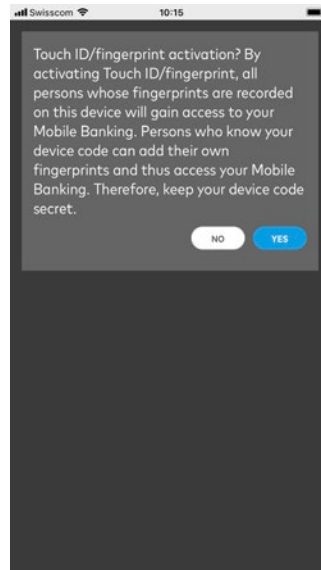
Swisscom 10:15

Touch ID/fingerprint activation? By activating Touch ID/fingerprint, all persons whose fingerprints are recorded on this device will gain access to your Mobile Banking. Persons who know your device code can add their own fingerprints and thus access your Mobile Banking. Therefore, keep your device code secret.

NO YES